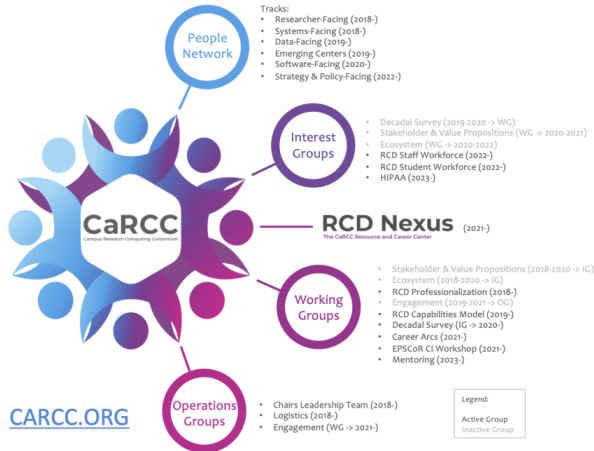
People Network

Tracks:
- Researcher-Facing (2018-)
- Systems-Facing (2018-)
- Data-Facing (2019-)
- Emerging Centers (2019-)
- Software-Facing (2020-)
- Strategy & Policy-Facing (2022-)

Interest Groups

- Decadal Survey (2019-2020 -> WG)
- Stakeholder & Value Propositions (WG -> 2020-2021)
- Ecosystem (WG -> 2020-2022)
- RCD Staff Workforce (2022-)
- RCD Student Workforce (2022-)
- HIPAA (2023-)

CaRCC
Campus Research Computing Consortium

RCD Nexus (2021-)
The CaRCC Resource and Career Center

Working Groups

- Stakeholder & Value Propositions (2018-2020 -> IG)
- Ecosystem (2018-2020 -> IG)
- RCD Professionalization (2018-)
- Engagement (2019-2021 -> OG)
- RCD Capabilities Model (2019-)
- Decadal Survey (IG -> 2020-)
- Career Arcs (2021-)
- EPSCoR CI Workshop (2021-)
- Mentoring (2023-)

CARCC.ORG

Operations Groups

- Chairs Leadership Team (2018-)
- Logistics (2018-)
- Engagement (WG -> 2021-)

Legend:
Active Group
Inactive Group